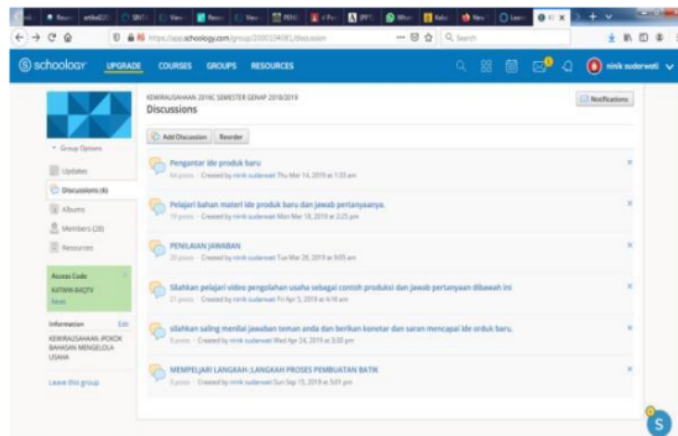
https://app.schoology.com/group/2000204081/discussion

Q Search

schoology UPGRADE COURSES GROUPS RESOURCES

ninik suderwati

KEWIRAUSAHAAN 2016C SEMESTER GENAP 2018/2019

Discussions

Notifications

Group Options

Updates

Discussions (6)

Albums

Members (20)

Resources

Access Code

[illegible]

Reset

Information Edit

KEWIRAUSAHAAN :POKOK BAHASAN MENGELOLA USAHA

Leave this group

Add Discussion Reorder

Pengantar ide produk baru

64 posts · Created by ninik suderwati Thu Mar 14, 2019 at 1:33 am

Pelajari bahan materi ide produk baru dan jawab pertanyaanya.

19 posts · Created by ninik suderwati Mon Mar 18, 2019 at 2:25 pm

PENILAIAN JAWABAN

20 posts · Created by ninik suderwati Tue Mar 26, 2019 at 9:05 am

Silahkan pelajari video pengolahan usaha sebagai contoh produksi dan jawab pertanyaan dibawah ini

21 posts · Created by ninik suderwati Fri Apr 5, 2019 at 4:18 am

silahkan saling menilai jawaban teman anda dan berikan konetar dan saran mencapai ide orduk baru.

8 posts · Created by ninik suderwati Wed Apr 24, 2019 at 3:00 pm

MEMPELAJARI LANGKAH :LANGKAH PROSES PEMBUATAN BATIK

0 posts · Created by ninik suderwati Sun Sep 15, 2019 at 5:01 pm